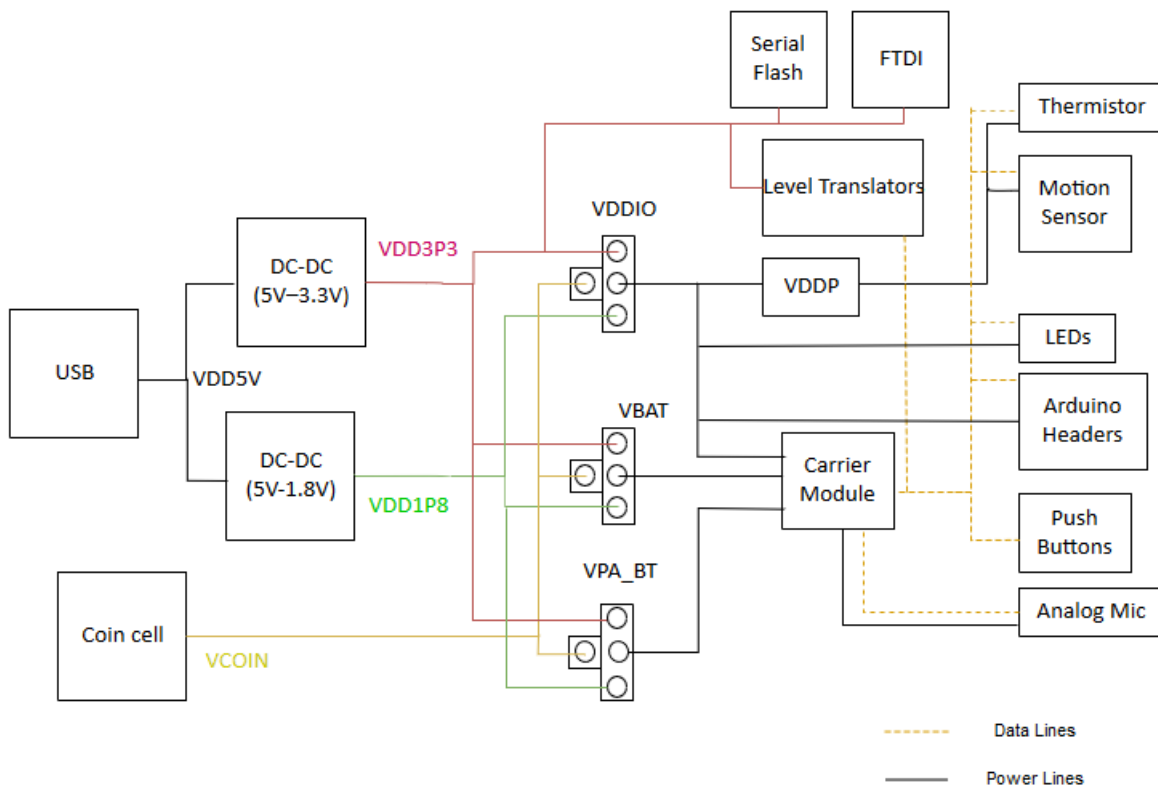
Serial Flash

FTDI

Thermistor

Level Translators

Motion Sensor

VDDIO

DC-DC (5V–3.3V)

VDD3P3

VDDP

USB

VDD5V

LEDs

VBAT

Arduino Headers

DC-DC (5V-1.8V)

Carrier Module

VDD1P8

Push Buttons

VPA_BT

Coin cell

Analog Mic

VCOIN

Data Lines

Power Lines